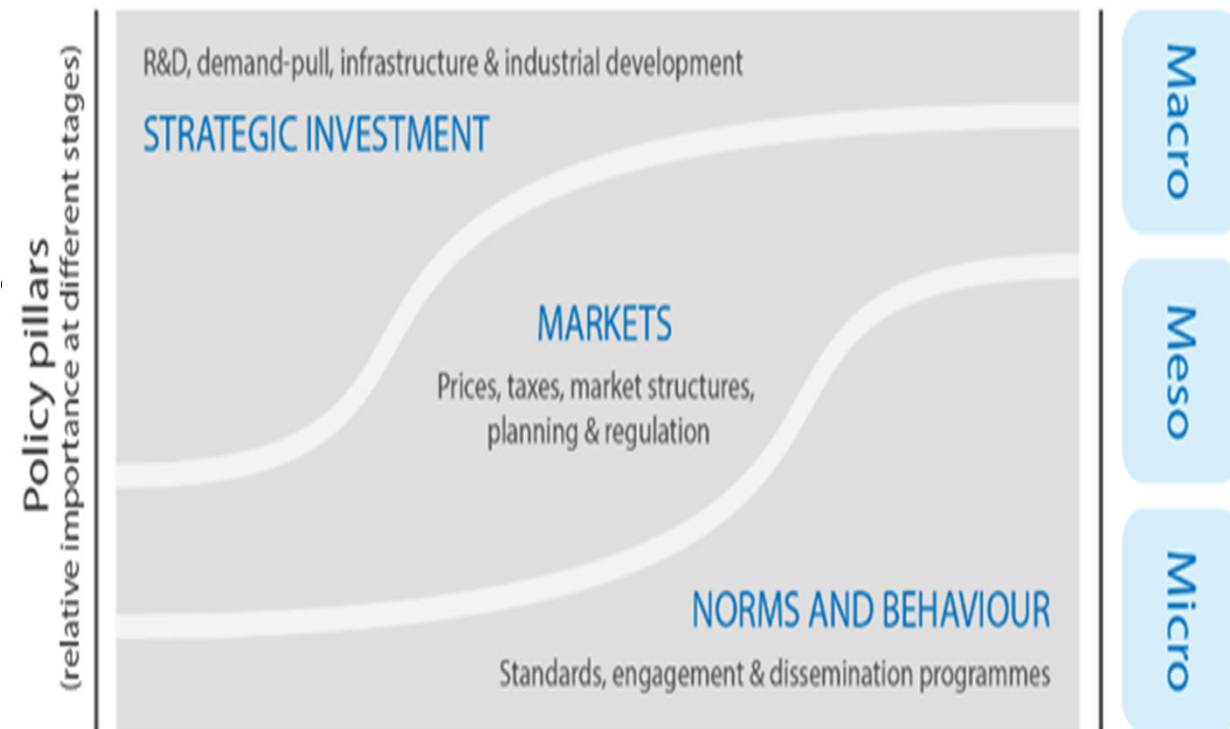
Policy pillars
(relative importance at different stages)

R&D, demand-pull, infrastructure & industrial development

STRATEGIC INVESTMENT

MARKETS

Prices, taxes, market structures, planning & regulation

NORMS AND BEHAVIOUR

Standards, engagement & dissemination programmes

Macro

Meso

Micro